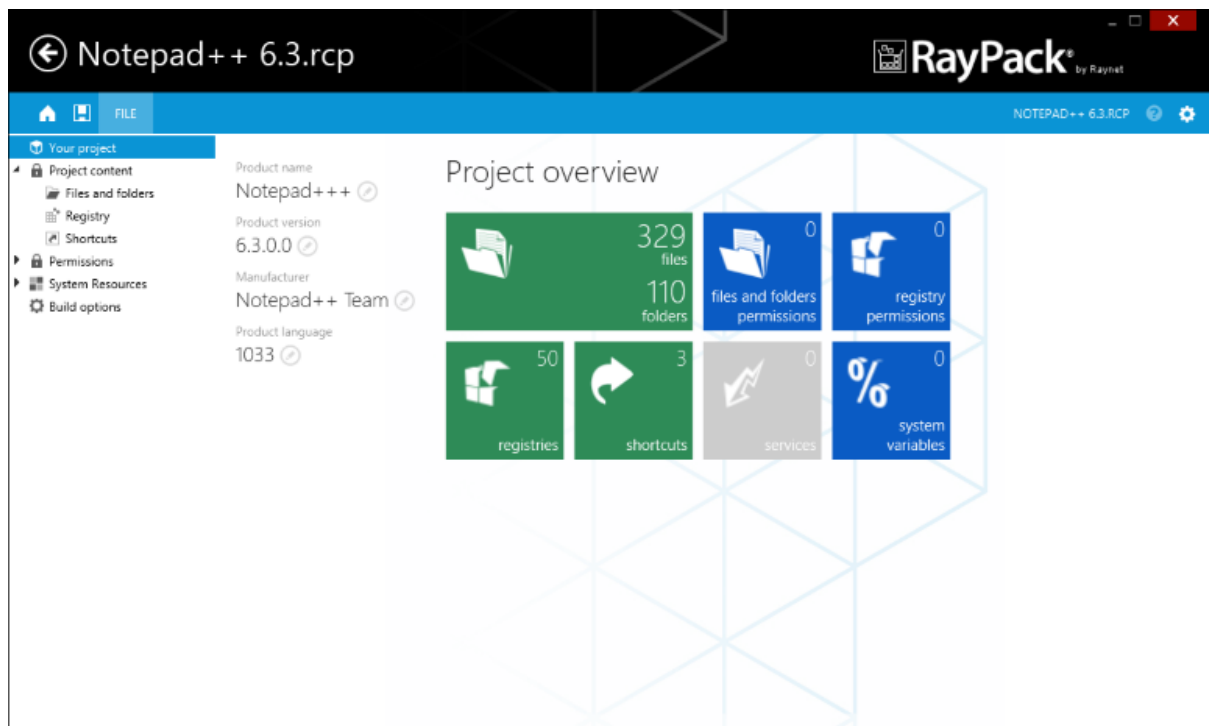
Notepad++ 6.3.rcp

RayPack® by Raynet

FILE

NOTEPAD++ 6.3.RCP

Your project
Project content
Files and folders
Registry
Shortcuts
Permissions
System Resources
Build options

Product name
Notepad+++
Product version
6.3.0.0
Manufacturer
Notepad++ Team
Product language
1033

Project overview

329
files
110
folders

0
files and folders permissions

0
registry permissions

50
registries

3
shortcuts

0
services

0
%
system variables